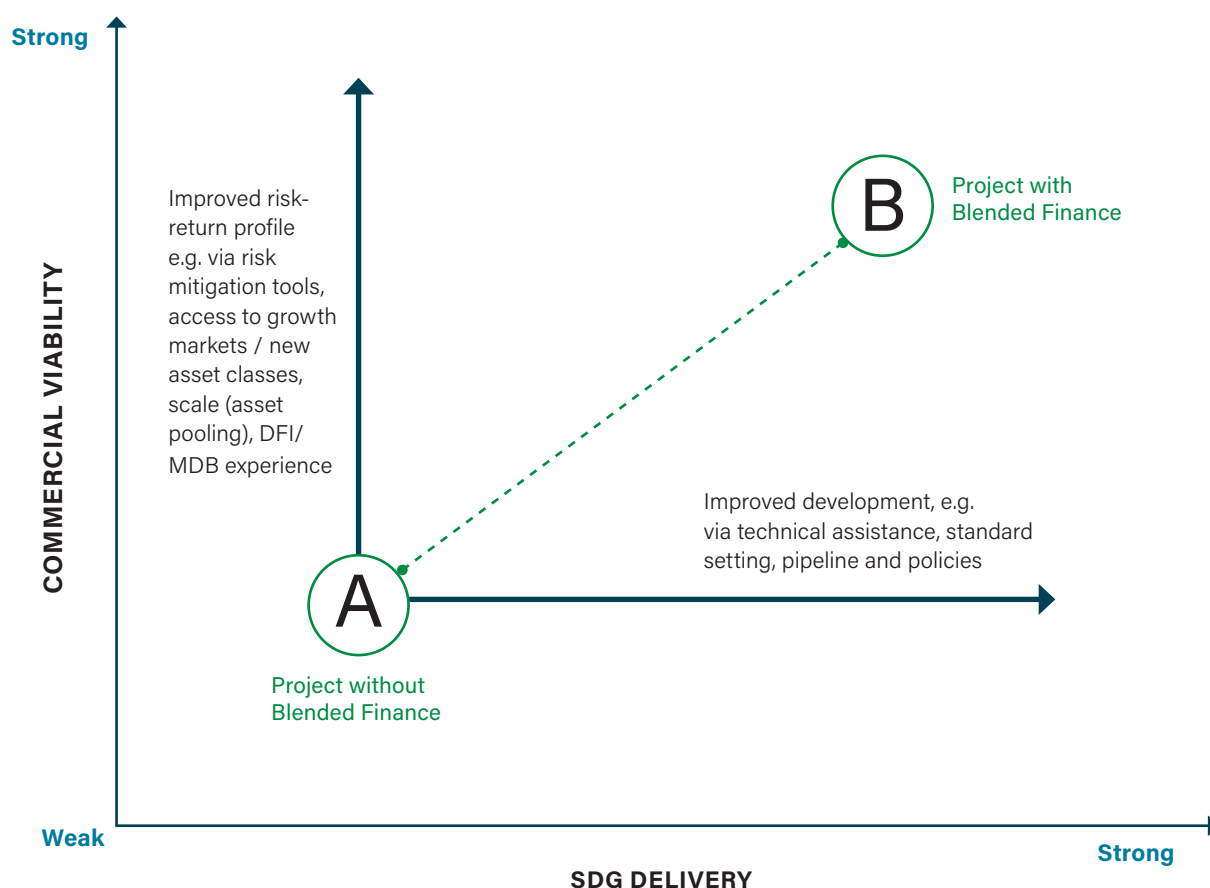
Strong

COMMERCIAL VIABILITY

Improved risk-return profile e.g. via risk mitigation tools, access to growth markets / new asset classes, scale (asset pooling), DFI/ MDB experience

B

Project with Blended Finance

Improved development, e.g. via technical assistance, standard setting, pipeline and policies

A

Project without Blended Finance

Weak

Strong

SDG DELIVERY